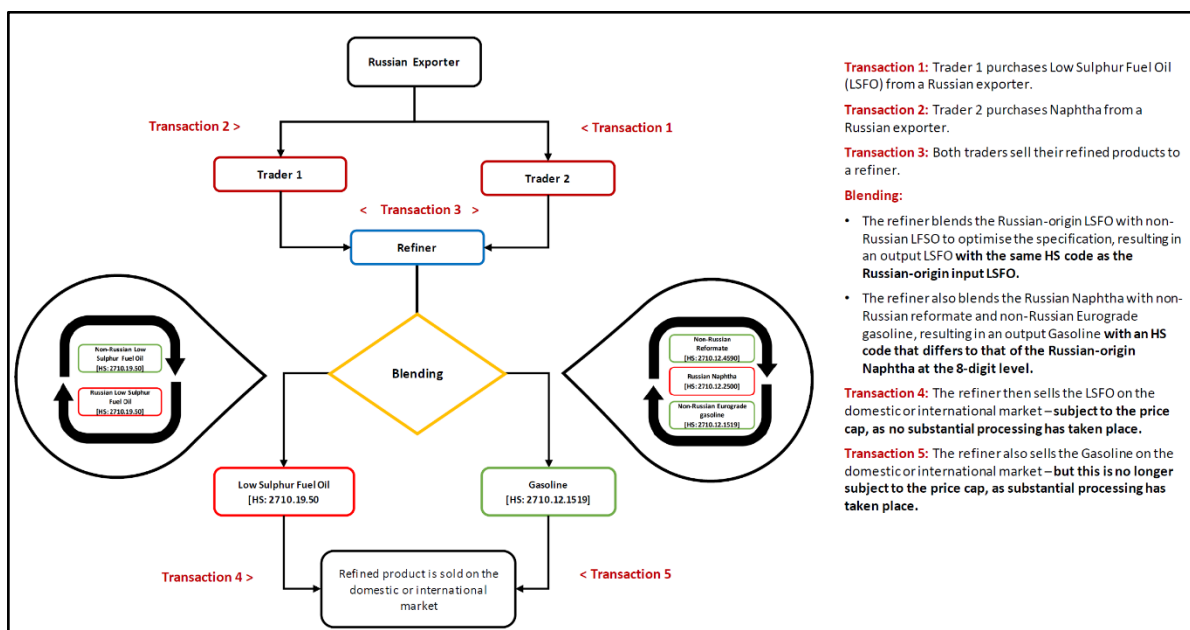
Russian Exporter

Transaction 2 >

< Transaction 1

Trader 1

Trader 2

< Transaction 3 >

Refiner

Non-Russian Low Sulphur Fuel Oil [HS: 2710.19.50]

Russian Low Sulphur Fuel Oil [HS: 2710.19.50]

Blending

Non-Russian Reformate [HS: 2710.12.4590]

Russian Naphtha [HS: 2710.12.2500]

Non-Russian Eurograde gasoline [HS: 2710.12.1519]

Low Sulphur Fuel Oil [HS: 2710.19.50]

Gasoline [HS: 2710.12.1519]

Transaction 4 >

Refined product is sold on the domestic or international market

< Transaction 5

Transaction 1: Trader 1 purchases Low Sulphur Fuel Oil (LSFO) from a Russian exporter.

Transaction 2: Trader 2 purchases Naphtha from a Russian exporter.

Transaction 3: Both traders sell their refined products to a refiner.

Blending:

• The refiner blends the Russian-origin LSFO with non-Russian LFSO to optimise the specification, resulting in an output LSFO with the same HS code as the Russian-origin input LSFO.

• The refiner also blends the Russian Naphtha with non-Russian reformate and non-Russian Eurograde gasoline, resulting in an output Gasoline with an HS code that differs to that of the Russian-origin Naphtha at the 8-digit level.

Transaction 4: The refiner then sells the LSFO on the domestic or international market – subject to the price cap, as no substantial processing has taken place.

Transaction 5: The refiner also sells the Gasoline on the domestic or international market – but this is no longer subject to the price cap, as substantial processing has taken place.